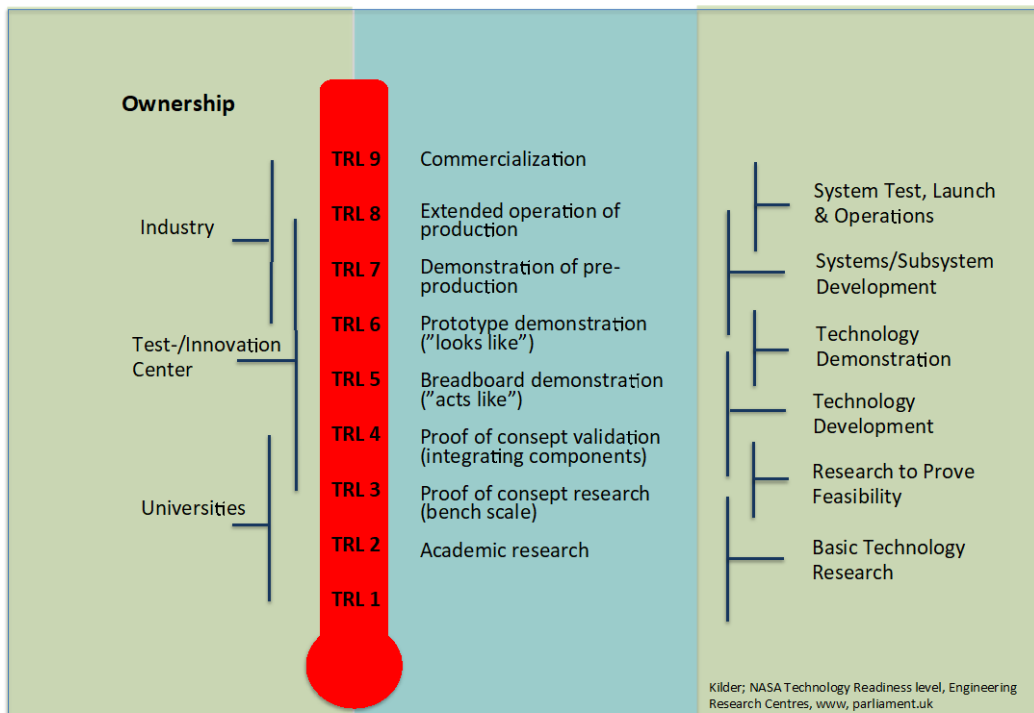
Ownership

Industry

Test-/Innovation Center

Universities

TRL 9 Commercialization

TRL 8 Extended operation of production

TRL 7 Demonstration of pre-production

TRL 6 Prototype demonstration (”looks like”)

TRL 5 Breadboard demonstration (”acts like”)

TRL 4 Proof of consept validation (integrating components)

TRL 3 Proof of consept research (bench scale)

TRL 2 Academic research

TRL 1

System Test, Launch & Operations

Systems/Subsystem Development

Technology Demonstration

Technology Development

Research to Prove Feasibility

Basic Technology Research

Kilder; NASA Technology Readiness level, Engineering Research Centres, www, parliament.uk